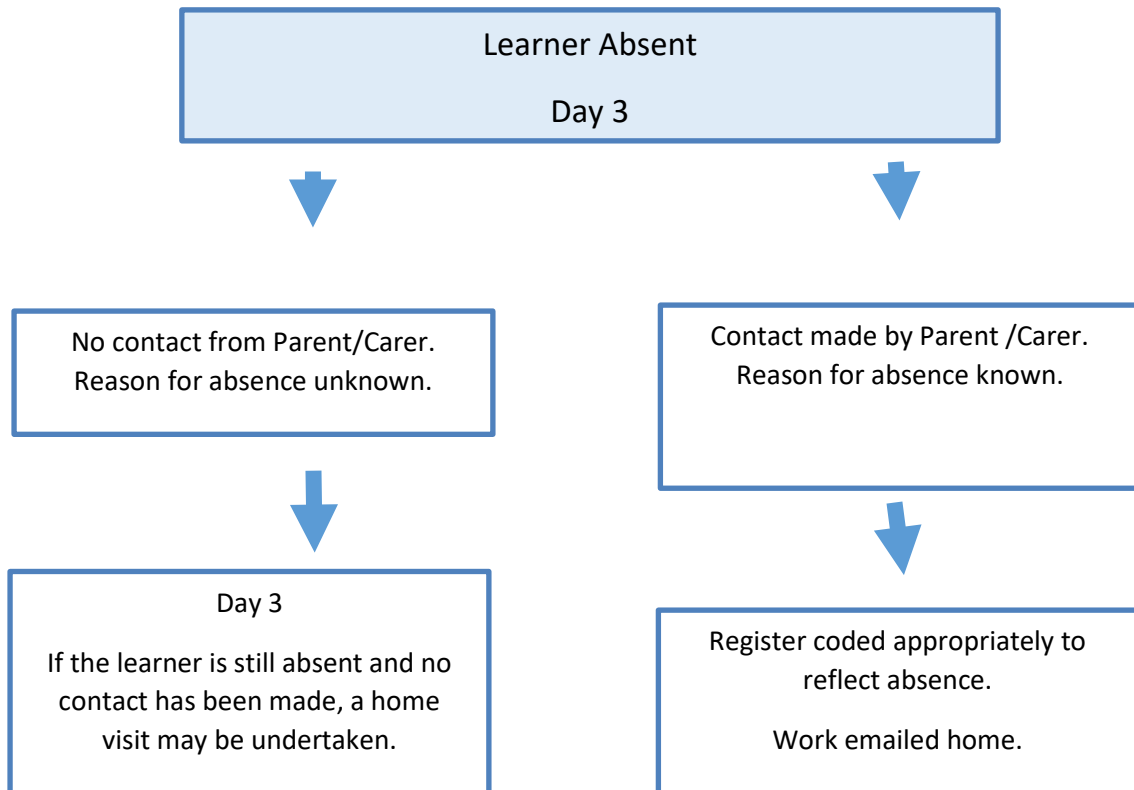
Learner Absent

Day 3

No contact from Parent/Carer. Reason for absence unknown.

Day 3

If the learner is still absent and no contact has been made, a home visit may be undertaken.

Contact made by Parent /Carer. Reason for absence known.

Register coded appropriately to reflect absence.

Work emailed home.